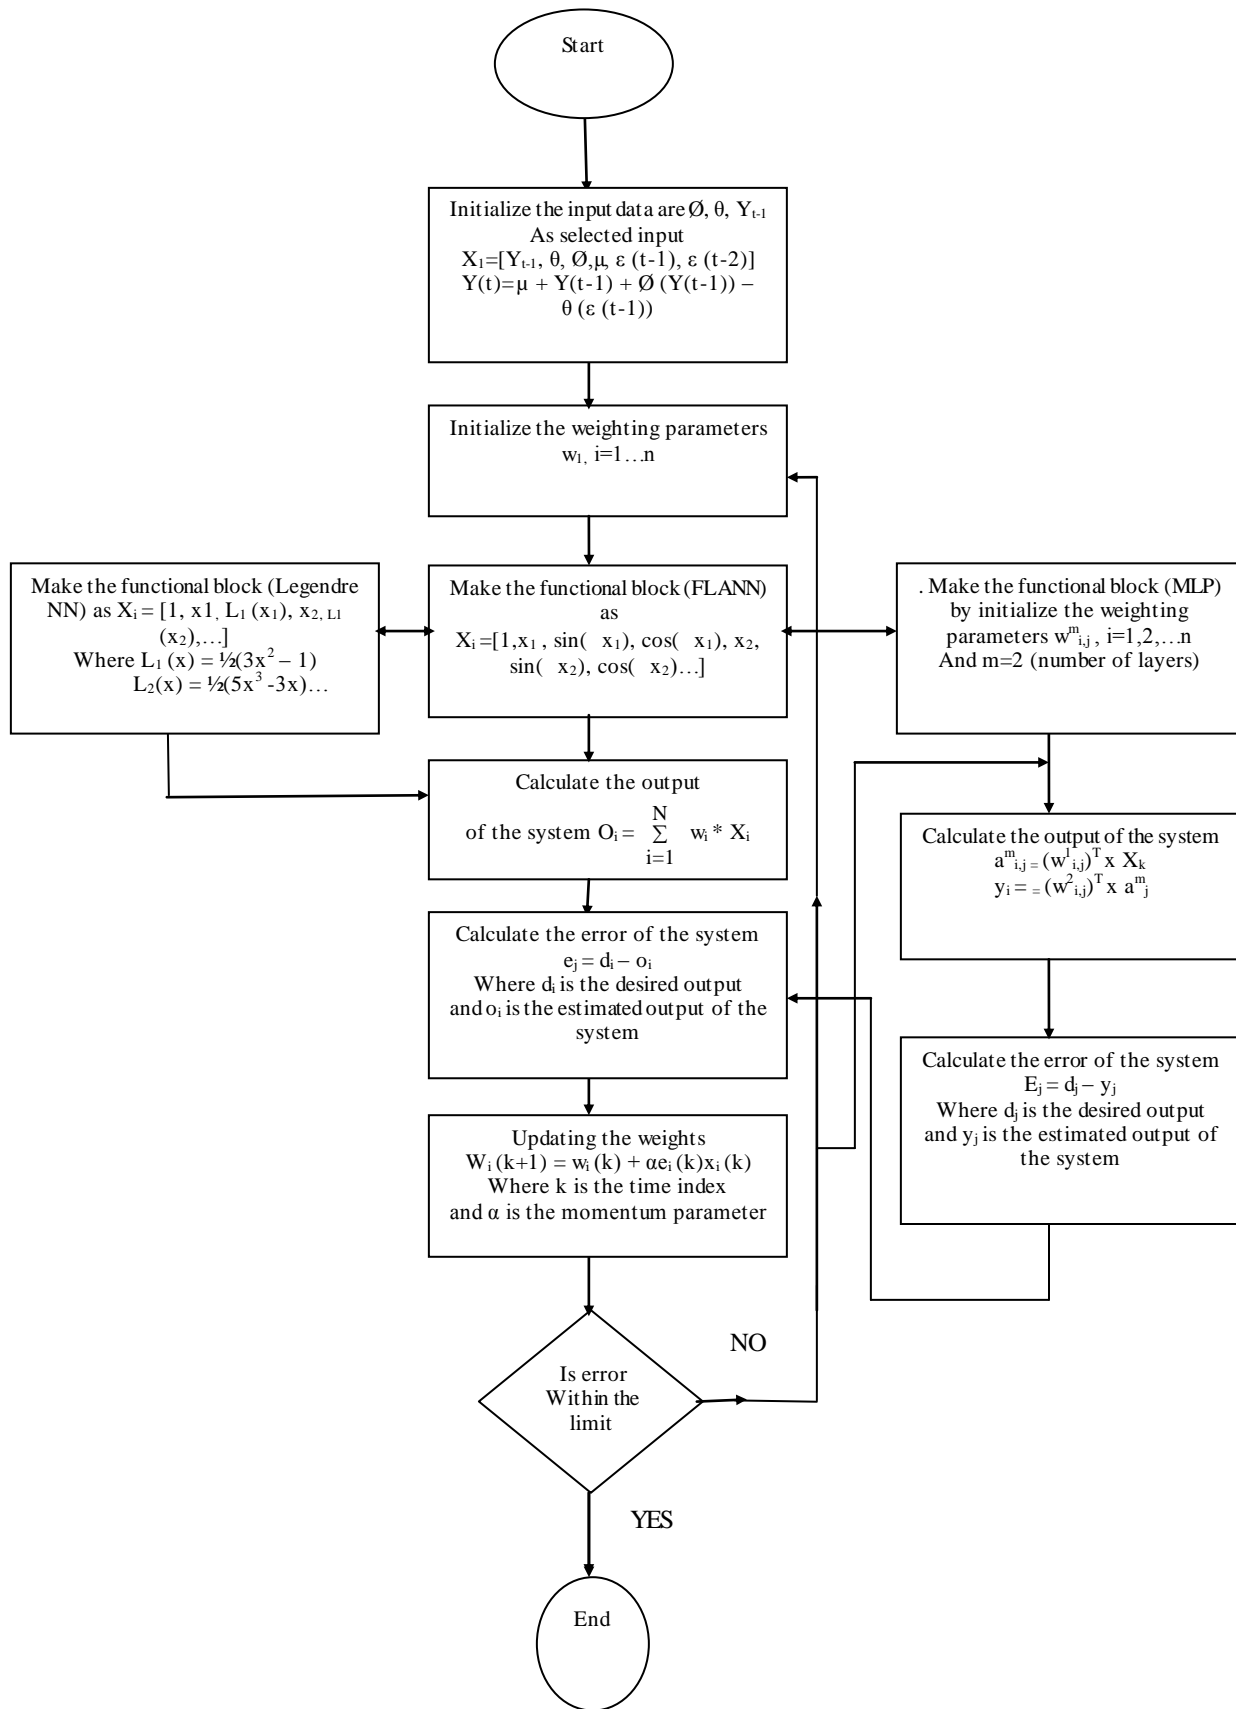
Start

Initialize the input data are Ø, θ, $Y_{t-1}$
As selected input
$X_1$=[$Y_{t-1}$, θ, Ø,μ, ε (t-1), ε (t-2)]
Y(t)=μ + Y(t-1) + Ø (Y(t-1)) − θ (ε (t-1))

Initialize the weighting parameters
$w_{1,}$ i=1…n

Make the functional block (Legendre NN) as $X_i$ = [1, x1, $L_1$ ($x_1$), $x_{2, L1}$ ($x_2$),…]
Where $L_1$ (x) = ½(3$x^2$ − 1)
$L_2$(x) = ½(5$x^3$ -3x)…

Make the functional block (FLANN) as
$X_i$ =[1,$x_1$ , sin( $x_1$), cos( $x_1$), $x_2$, sin( $x_2$), cos( $x_2$)…]

. Make the functional block (MLP) by initialize the weighting parameters $w^m_{i,j}$ , i=1,2,…n
And m=2 (number of layers)

Calculate the output
of the system $O_i = \sum_{i=1}^{N} w_i * X_i$

Calculate the output of the system
$a^m_{i,j} = (w^1_{i,j})^T$ x $X_k$
$y_i$ = $(w^2_{i,j})^T$ x $a^m_j$

Calculate the error of the system
$e_j$ = $d_i$ − $o_i$
Where $d_i$ is the desired output and $o_i$ is the estimated output of the system

Calculate the error of the system
$E_j$ = $d_j$ − $y_j$
Where $d_j$ is the desired output and $y_j$ is the estimated output of the system

Updating the weights
$W_i$ (k+1) = $w_i$ (k) + α$e_i$ (k)$x_i$ (k)
Where k is the time index
and α is the momentum parameter

NO

Is error Within the limit

YES

End